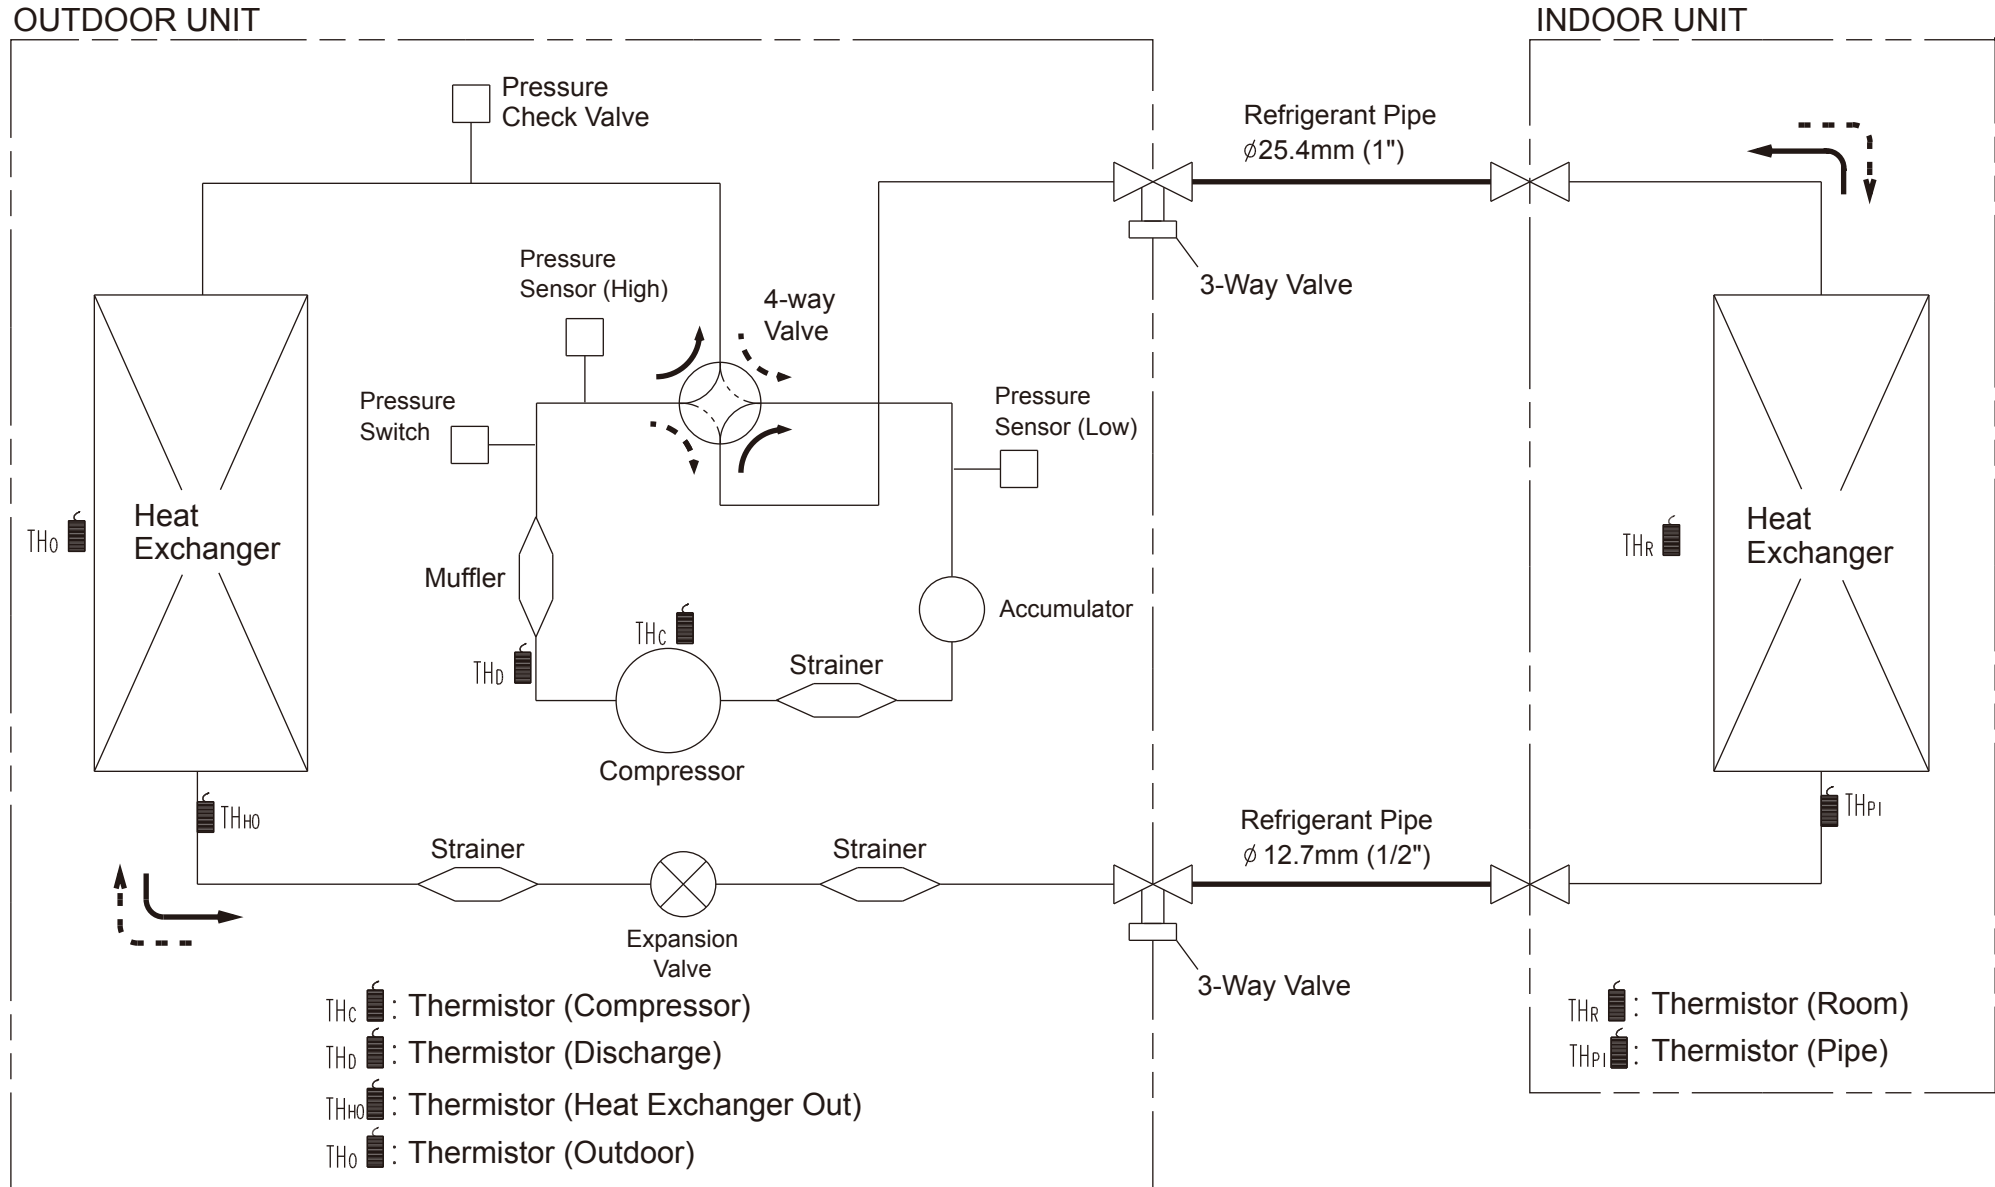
OUTDOOR UNIT

INDOOR UNIT

Pressure Check Valve

Refrigerant Pipe
$\phi$25.4mm (1")

3-Way Valve

Pressure Sensor (High)

4-way Valve

Pressure Switch

Pressure Sensor (Low)

$TH_O$

Heat Exchanger

Muffler

$TH_C$

Accumulator

$TH_R$

Heat Exchanger

$TH_D$

Strainer

Compressor

$TH_{HO}$

$TH_{PI}$

Refrigerant Pipe
$\phi$ 12.7mm (1/2")

Strainer

Strainer

Expansion Valve

3-Way Valve

$TH_C$: Thermistor (Compressor)
$TH_D$: Thermistor (Discharge)
$TH_{HO}$: Thermistor (Heat Exchanger Out)
$TH_O$: Thermistor (Outdoor)

$TH_R$: Thermistor (Room)
$TH_{PI}$: Thermistor (Pipe)